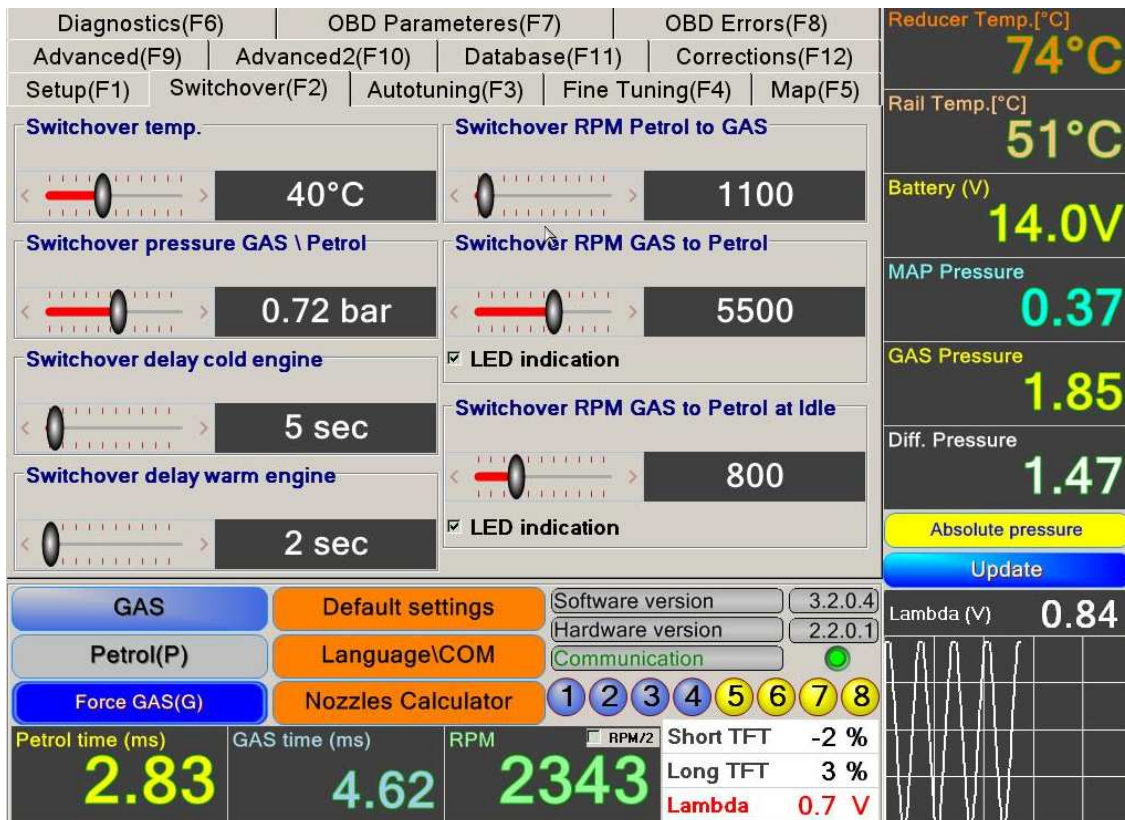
Diagnostics(F6) | OBD Parameteres(F7) | OBD Errors(F8)
Advanced(F9) | Advanced2(F10) | Database(F11) | Corrections(F12)
Setup(F1) | Switchover(F2) | Autotuning(F3) | Fine Tuning(F4) | Map(F5)

Reducer Temp.[°C]
74°C
Rail Temp.[°C]
51°C
Battery (V)
14.0V
MAP Pressure
0.37
GAS Pressure
1.85
Diff. Pressure
1.47
Absolute pressure
Update

Switchover temp.
40°C
Switchover RPM Petrol to GAS
1100
Switchover pressure GAS \ Petrol
0.72 bar
Switchover RPM GAS to Petrol
5500
☑ LED indication
Switchover delay cold engine
5 sec
Switchover RPM GAS to Petrol at Idle
800
Switchover delay warm engine
2 sec
☑ LED indication

GAS
Default settings
Software version 3.2.0.4
Hardware version 2.2.0.1
Communication
Petrol(P)
Language\COM
Force GAS(G)
Nozzles Calculator
1 2 3 4 5 6 7 8

Lambda (V) 0.84

Petrol time (ms)
2.83
GAS time (ms)
4.62
RPM
☐ RPM/2
2343
Short TFT -2 %
Long TFT 3 %
Lambda 0.7 V